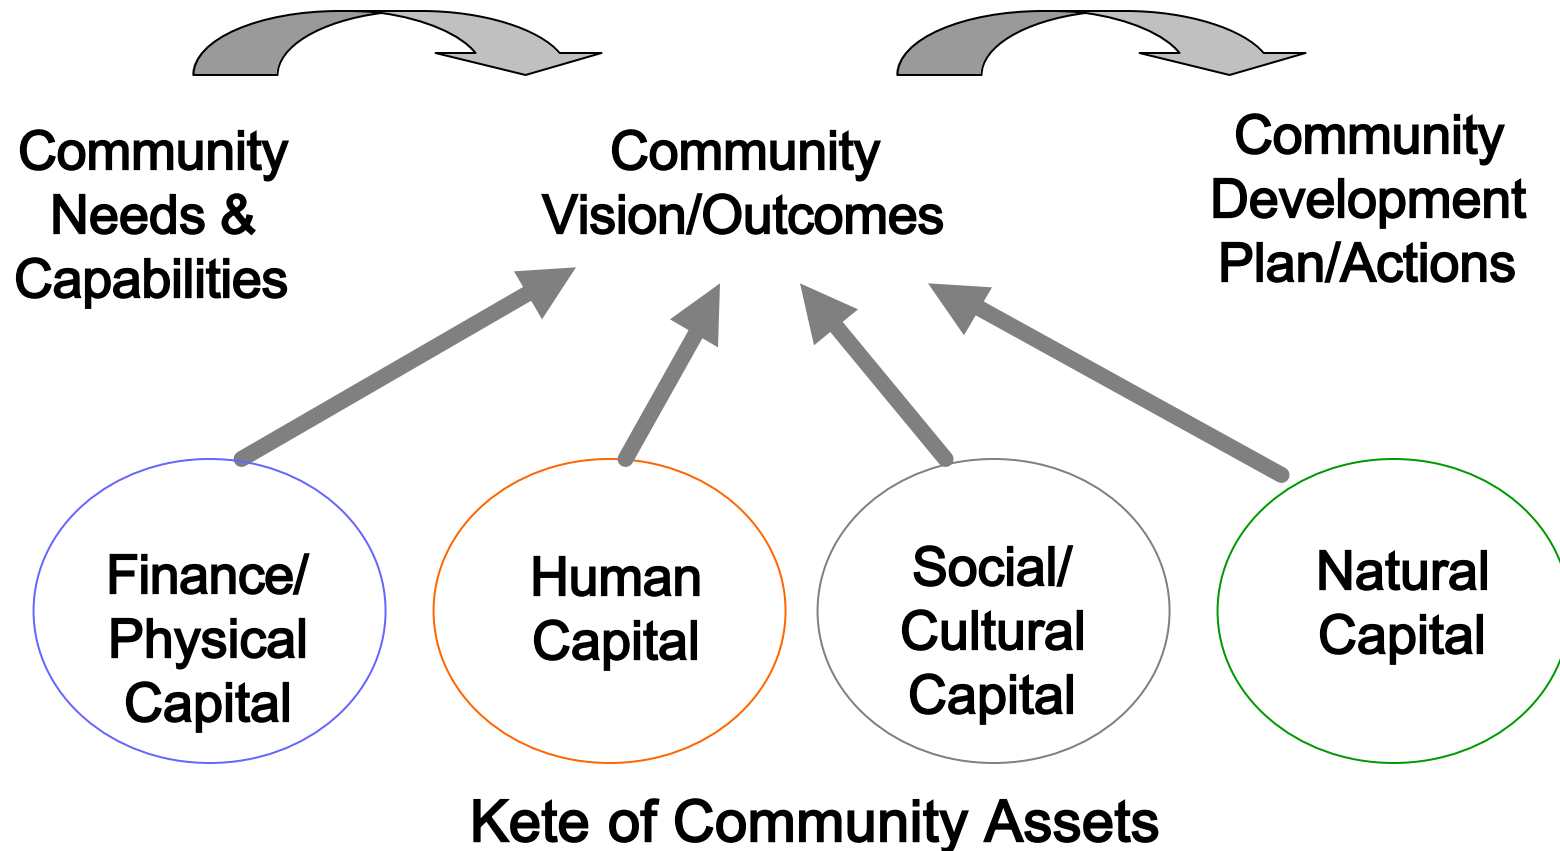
Community Needs & Capabilities

Community Vision/Outcomes

Community Development Plan/Actions

Finance/ Physical Capital

Human Capital

Social/ Cultural Capital

Natural Capital

Kete of Community Assets